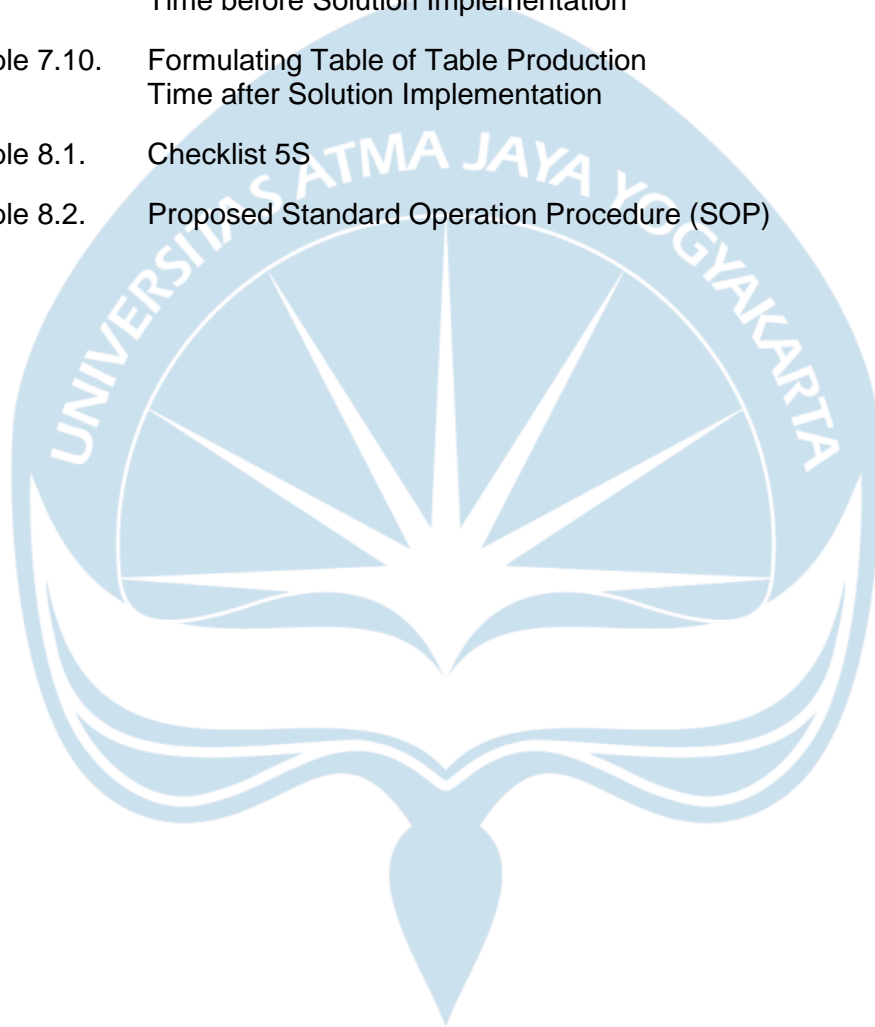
Time before Solution Implementation

ble 7.10. Formulating Table of Table Production Time after Solution Implementation

ble 8.1. Checklist 5S

ble 8.2. Proposed Standard Operation Procedure (SOP)

UNIVERSITAS ATMA JAYA YOGYAKARTA